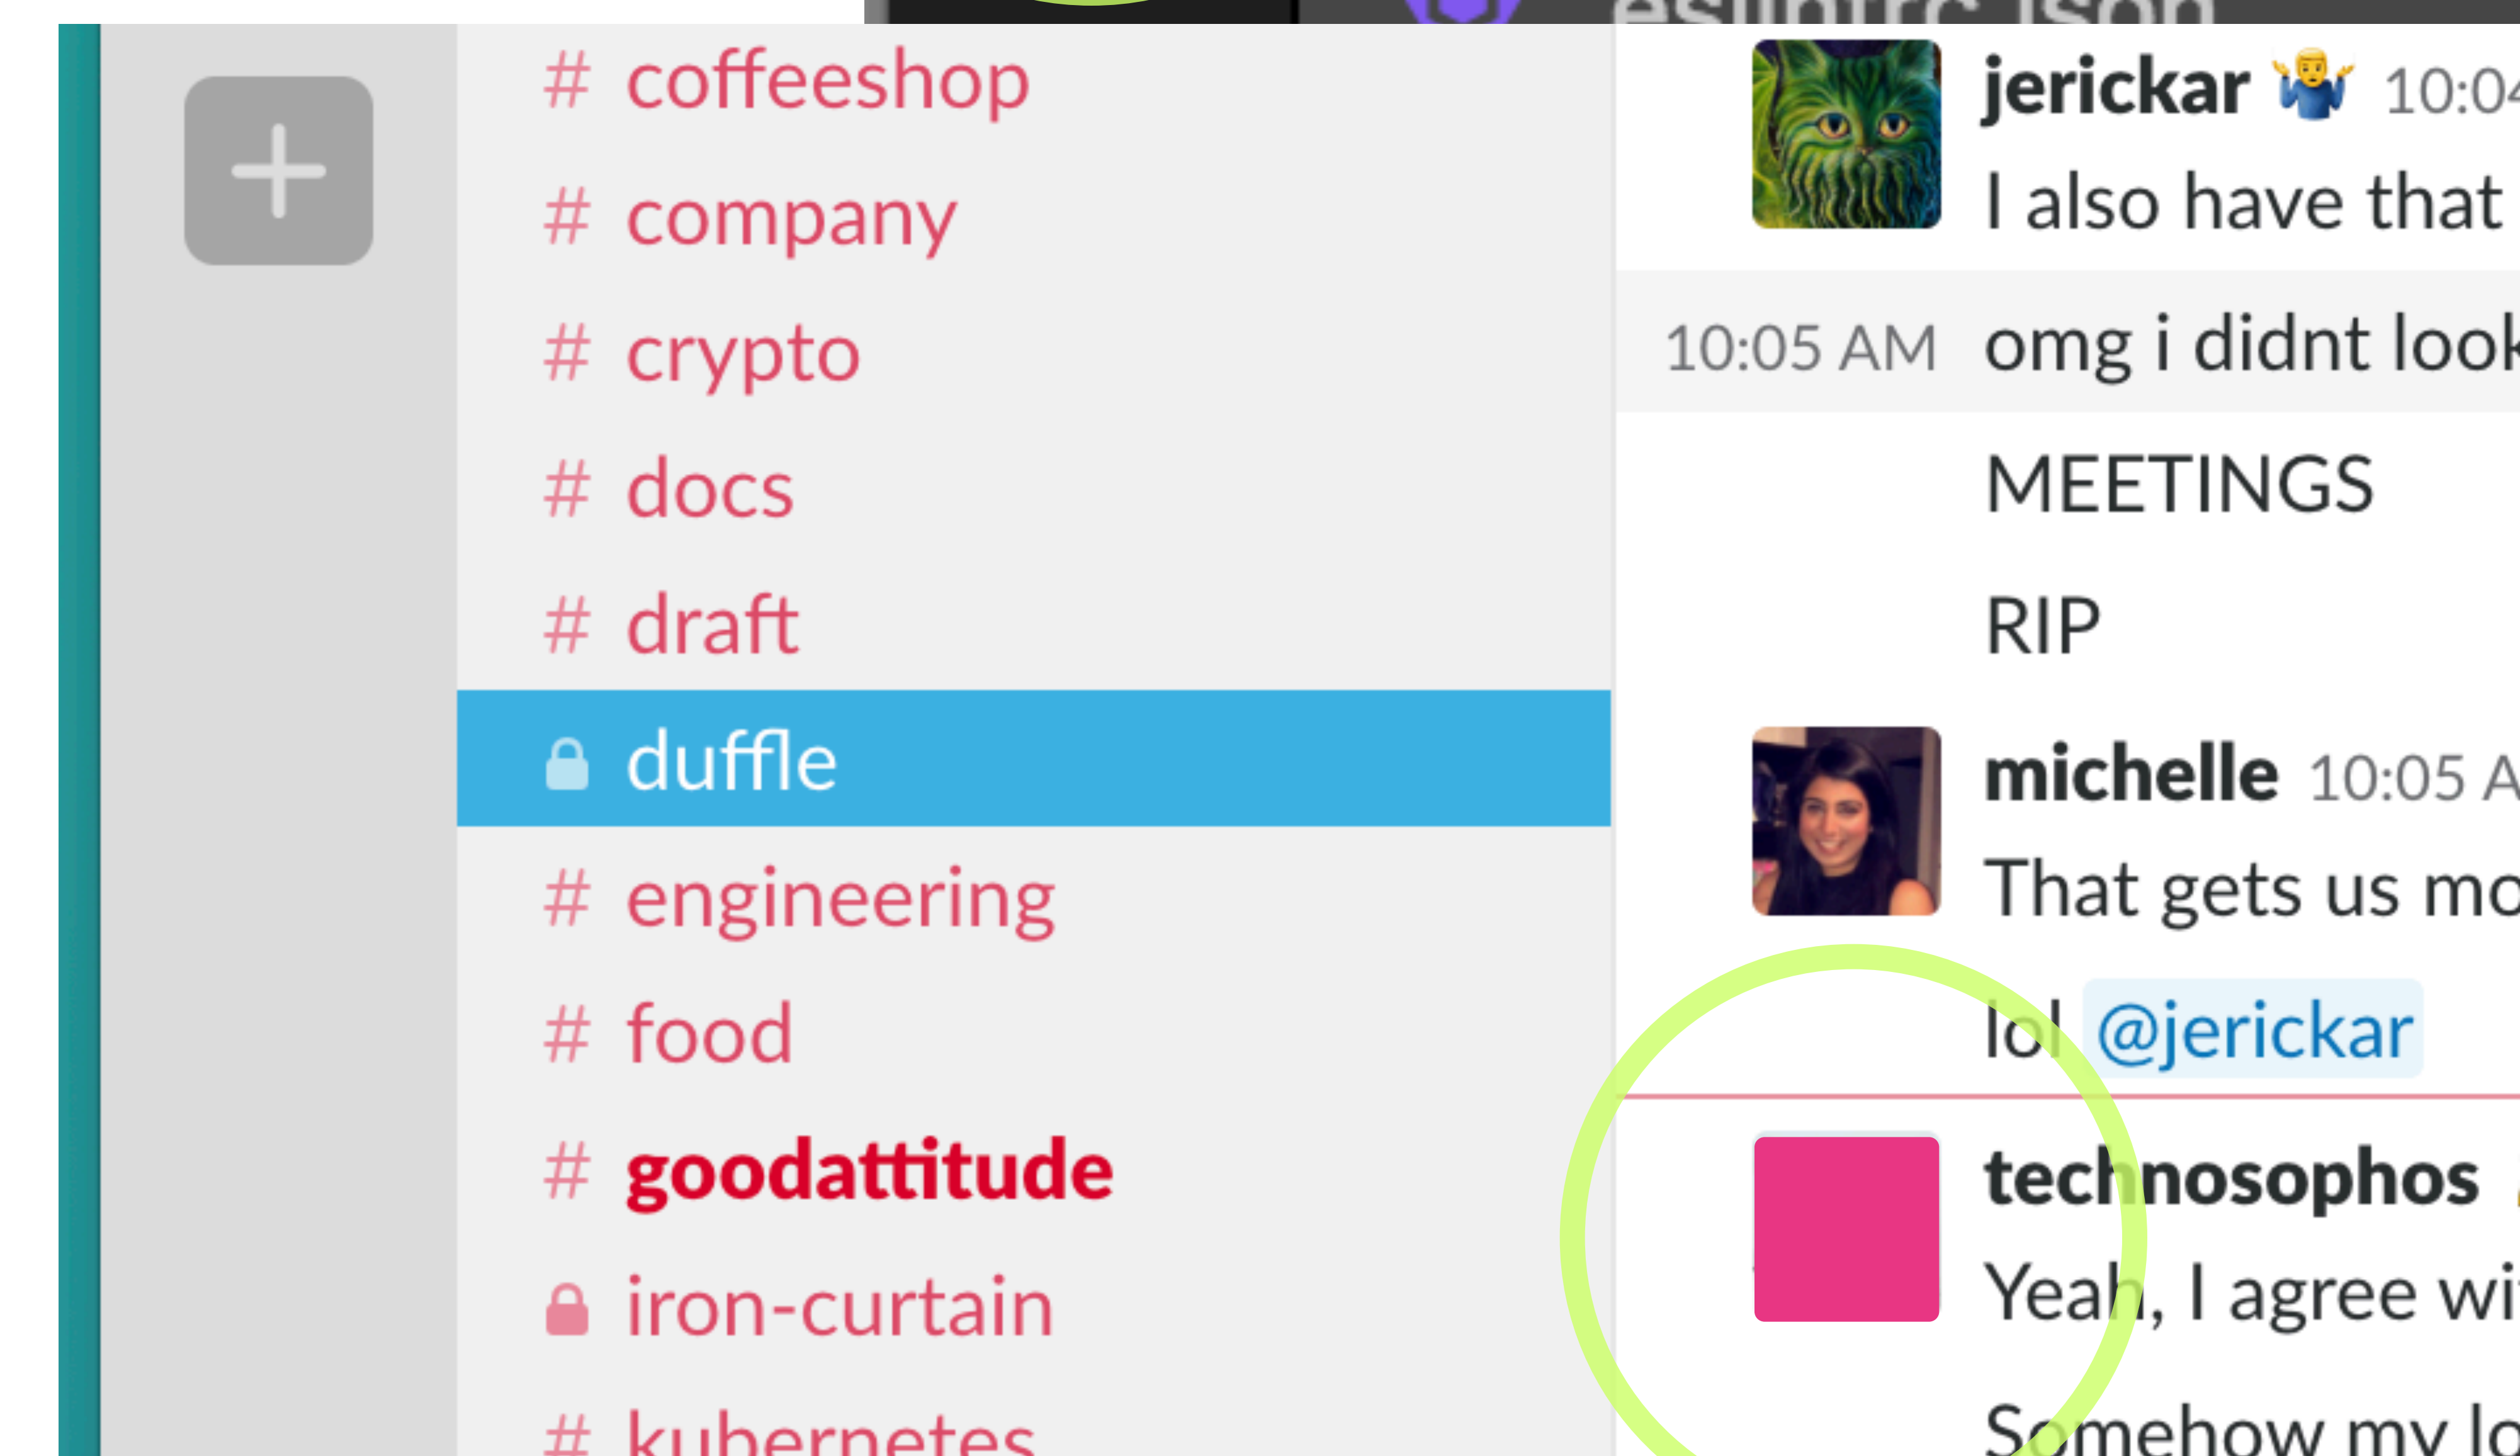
+

# coffeeshop
# company
# crypto
# docs
# draft
duffle
# engineering
# food
# goodattitude
iron-curtain
# kubernetes

jerickar 🤷‍♂️ 10:0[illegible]
I also have that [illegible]

10:05 AM omg i didnt look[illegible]

MEETINGS

RIP

michelle 10:05 A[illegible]
That gets us mo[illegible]

lol @jerickar

technosophos
Yeah, I agree wi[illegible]

Somehow my lo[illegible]